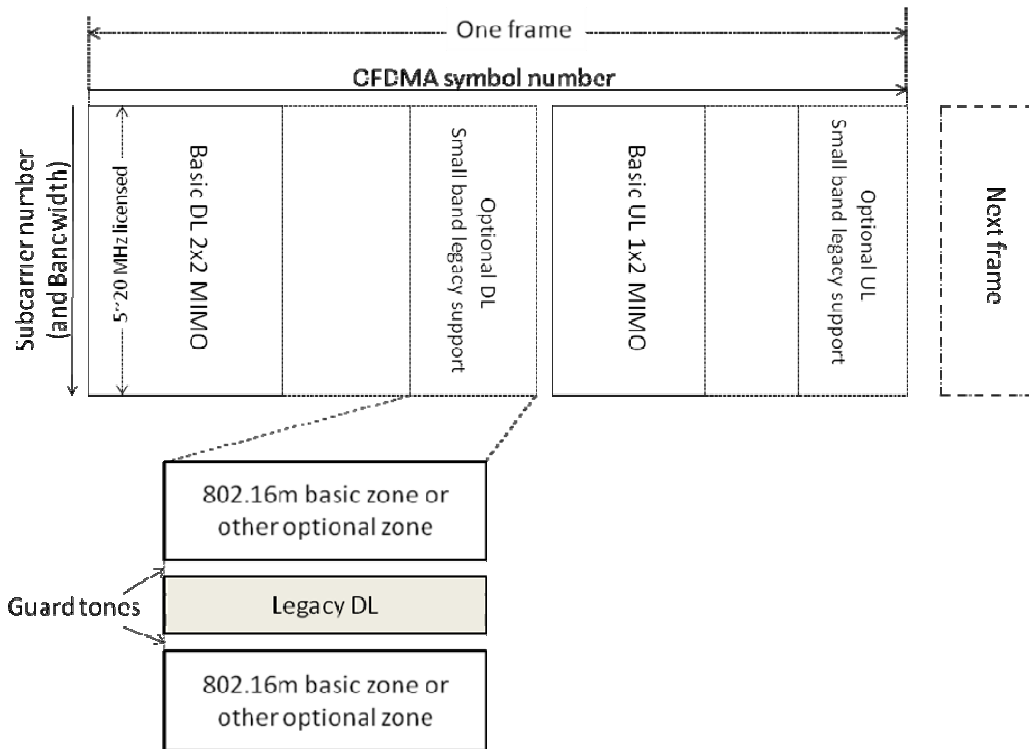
One frame

OFDMA symbol number

Subcarrier number (and Bandwidth)

5~20 MHz licensed

Basic DL 2x2 MIMO

Optional DL Small band legacy support

Basic UL 1x2 MIMO

Optional UL Small band legacy support

Next frame

802.16m basic zone or other optional zone

Guard tones

Legacy DL

802.16m basic zone or other optional zone